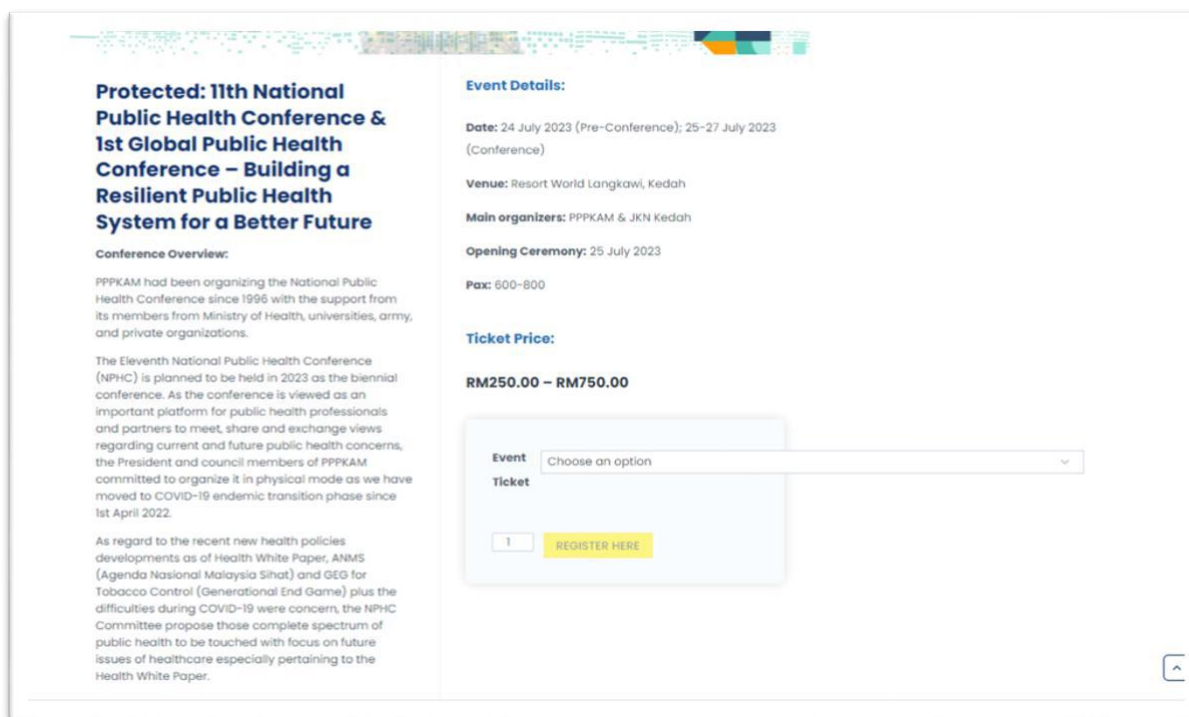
Protected: 11th National Public Health Conference & 1st Global Public Health Conference – Building a Resilient Public Health System for a Better Future

Conference Overview:

PPPKAM had been organizing the National Public Health Conference since 1996 with the support from its members from Ministry of Health, universities, army, and private organizations.

The Eleventh National Public Health Conference (NPHC) is planned to be held in 2023 as the biennial conference. As the conference is viewed as an important platform for public health professionals and partners to meet, share and exchange views regarding current and future public health concerns, the President and council members of PPPKAM committed to organize it in physical mode as we have moved to COVID-19 endemic transition phase since 1st April 2022.

As regard to the recent new health policies developments as of Health White Paper, ANMS (Agenda Nasional Malaysia Sihat) and GEG for Tobacco Control (Generational End Game) plus the difficulties during COVID-19 were concern, the NPHC Committee propose those complete spectrum of public health to be touched with focus on future issues of healthcare especially pertaining to the Health White Paper.

Event Details:

Date: 24 July 2023 (Pre-Conference); 25-27 July 2023 (Conference)

Venue: Resort World Langkawi, Kedah

Main organizers: PPPKAM & JKN Kedah

Opening Ceremony: 25 July 2023

Pax: 600-800

Ticket Price:

RM250.00 – RM750.00

Event Ticket
Choose an option

1
REGISTER HERE